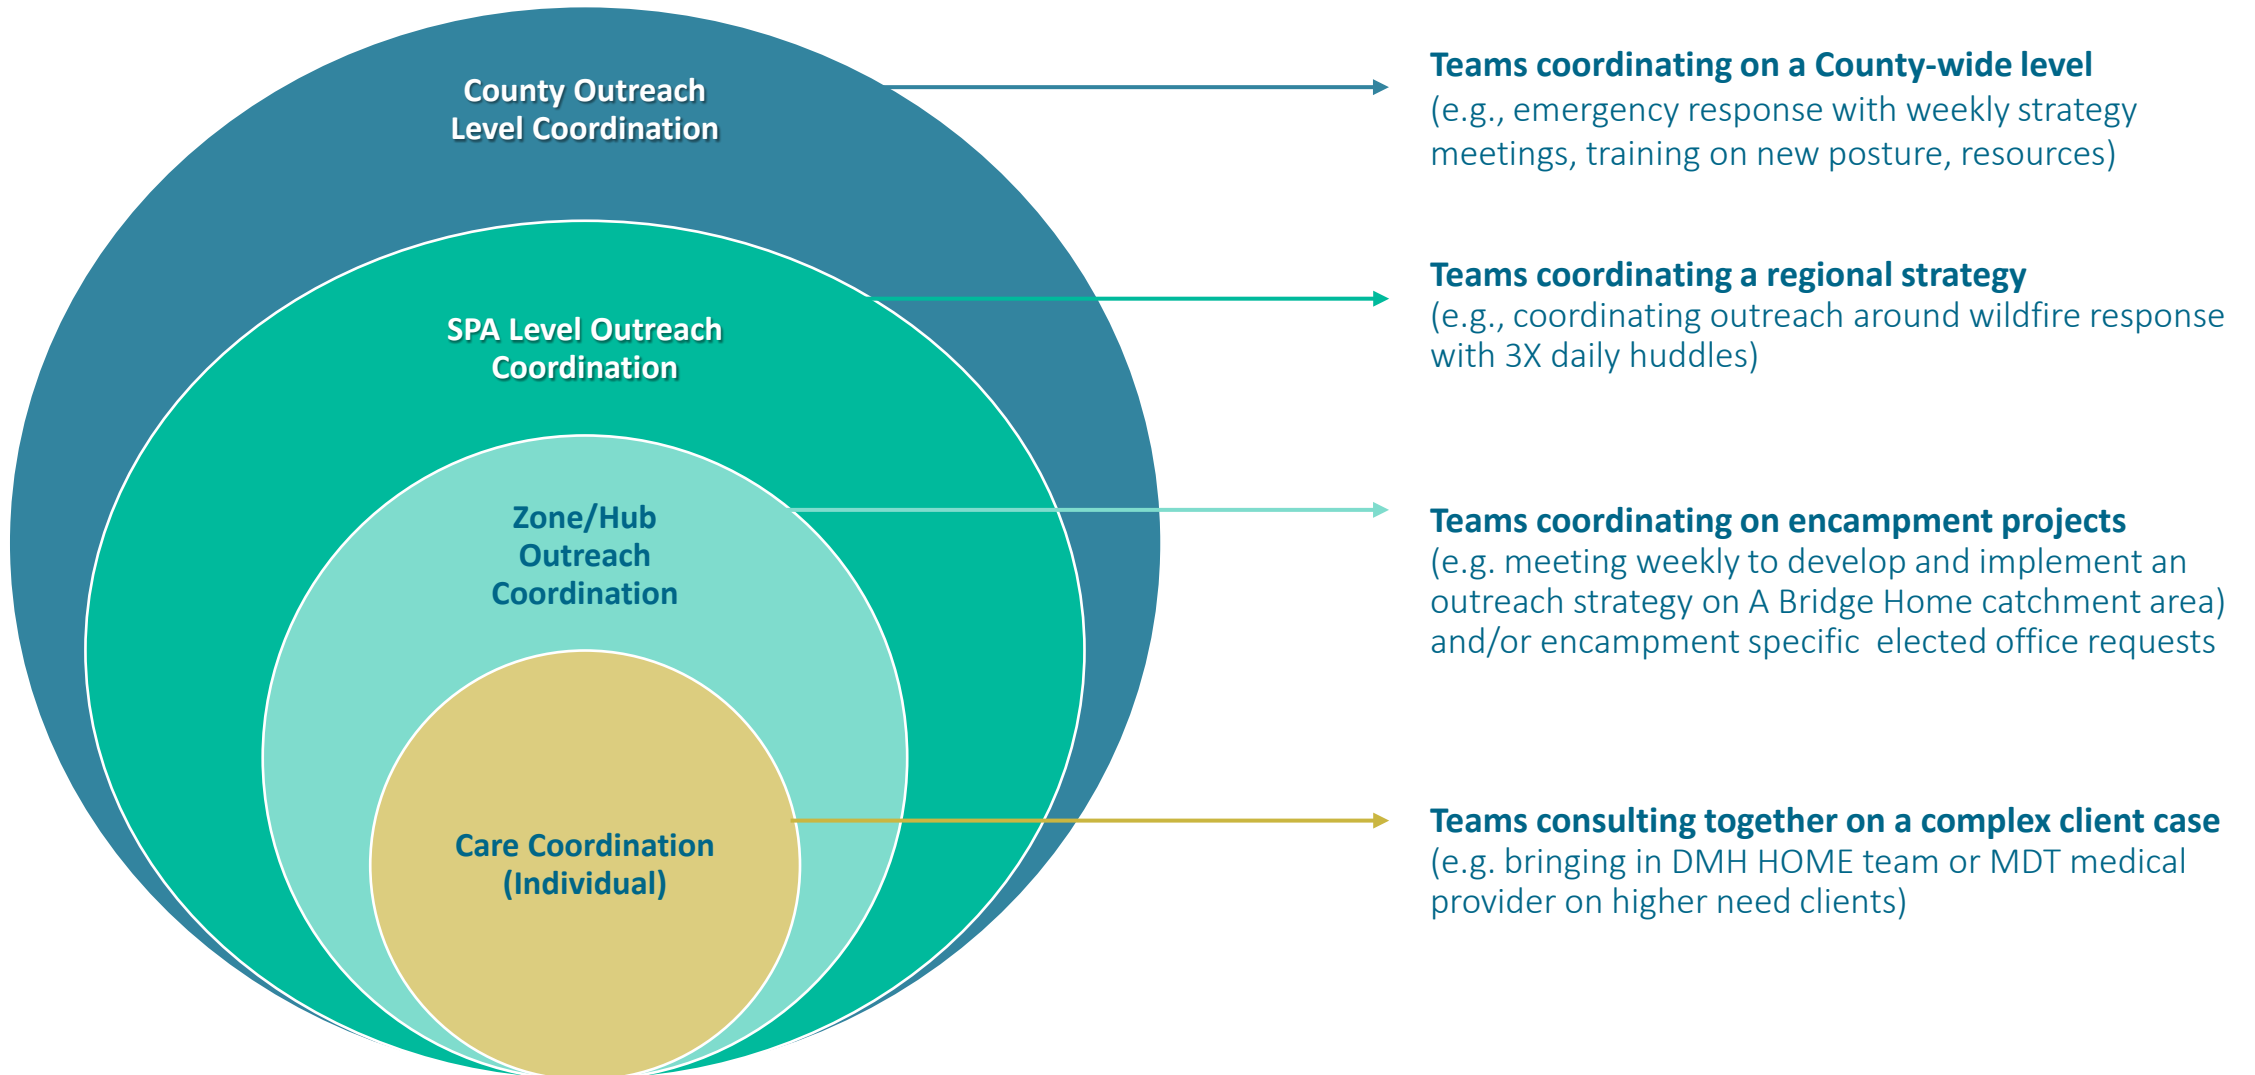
County Outreach Level Coordination

SPA Level Outreach Coordination

Zone/Hub Outreach Coordination

Care Coordination (Individual)

Teams coordinating on a County-wide level
(e.g., emergency response with weekly strategy meetings, training on new posture, resources)

Teams coordinating a regional strategy
(e.g., coordinating outreach around wildfire response with 3X daily huddles)

Teams coordinating on encampment projects
(e.g. meeting weekly to develop and implement an outreach strategy on A Bridge Home catchment area) and/or encampment specific elected office requests

Teams consulting together on a complex client case
(e.g. bringing in DMH HOME team or MDT medical provider on higher need clients)